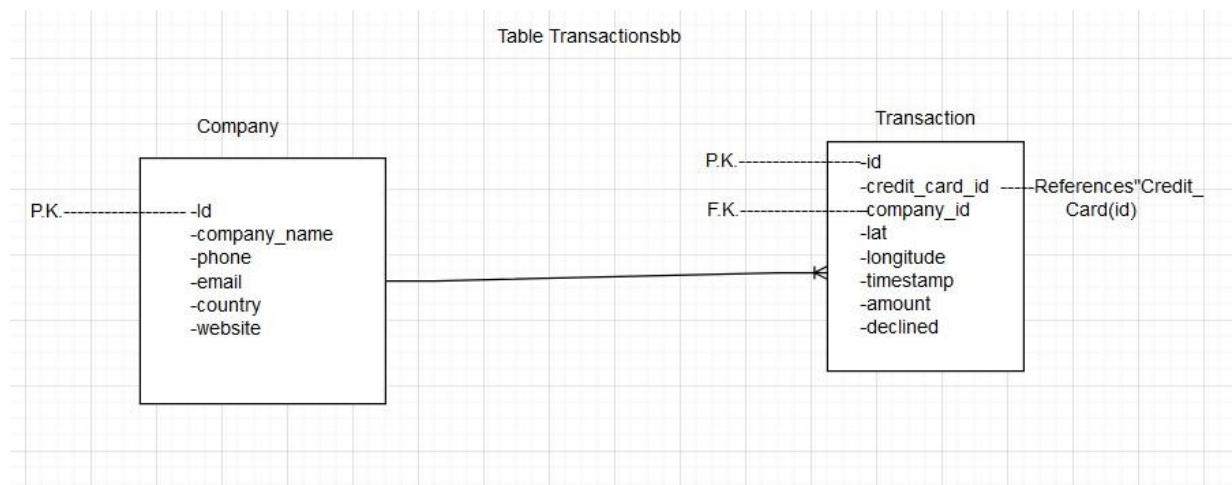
Table Transactionsbb

Company

P.K.

-Id
-company_name
-phone
-email
-country
-website

Transaction

P.K.

F.K.

-id
-credit_card_id
-company_id
-lat
-longitude
-timestamp
-amount
-declined

References"Credit_Card(id)